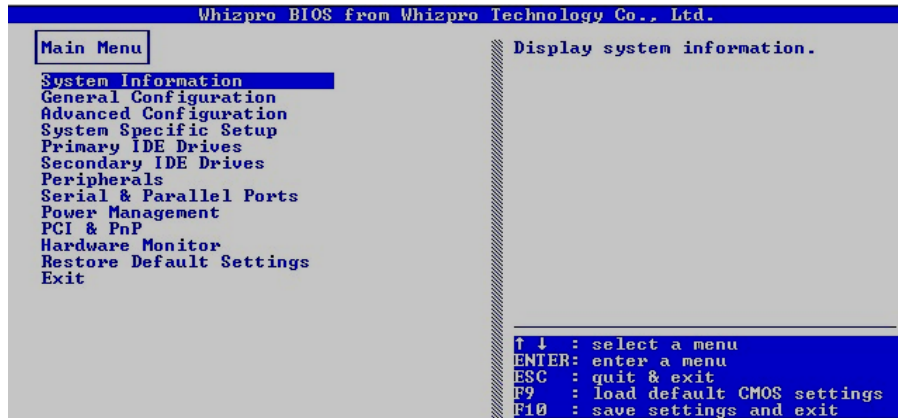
Whizpro BIOS from Whizpro Technology Co., Ltd.

Main Menu

System Information
General Configuration
Advanced Configuration
System Specific Setup
Primary IDE Drives
Secondary IDE Drives
Peripherals
Serial & Parallel Ports
Power Management
PCI & PnP
Hardware Monitor
Restore Default Settings
Exit

Display system information.

↑ ↓ : select a menu
ENTER: enter a menu
ESC : quit & exit
F9 : load default CMOS settings
F10 : save settings and exit